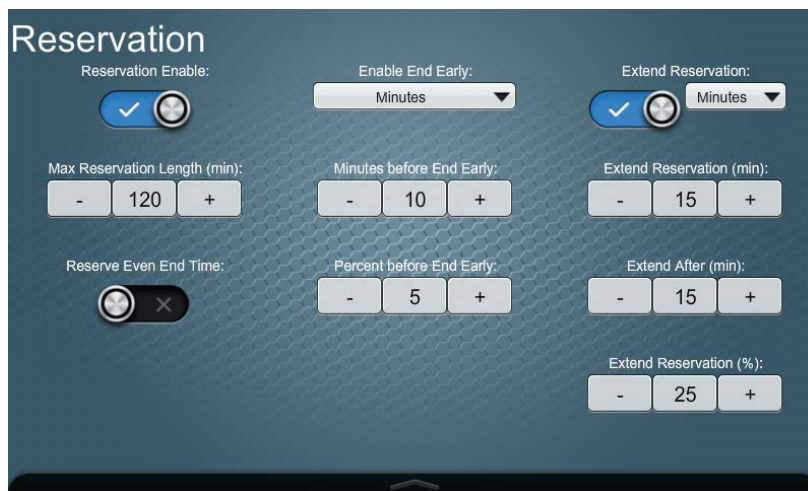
Reservation

Reservation Enable:

Enable End Early:
Minutes

Extend Reservation:
Minutes

Max Reservation Length (min):
- 120 +

Minutes before End Early:
- 10 +

Extend Reservation (min):
- 15 +

Reserve Even End Time:

Percent before End Early:
- 5 +

Extend After (min):
- 15 +

Extend Reservation (%):
- 25 +